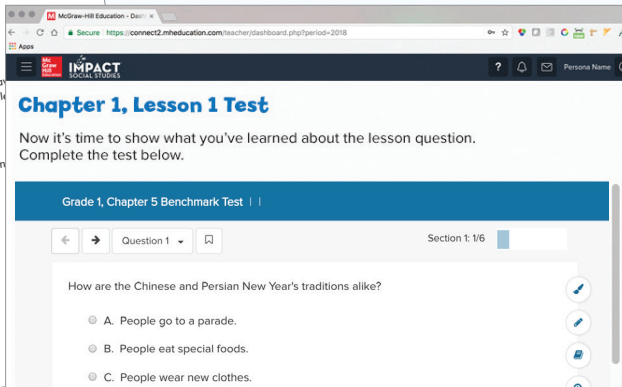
McGraw-Hill Education - Dash ×

Secure | https://connect2.mheducation.com/teacher/dashboard.php?period=2018

Apps

Mc Graw Hill Education

IMPACT SOCIAL STUDIES

?

Persona Name

Chapter 1, Lesson 1 Test

Now it's time to show what you've learned about the lesson question. Complete the test below.

Grade 1, Chapter 5 Benchmark Test | |

Question 1

Section 1: 1/6

How are the Chinese and Persian New Year's traditions alike?

A. People go to a parade.

B. People eat special foods.

C. People wear new clothes.